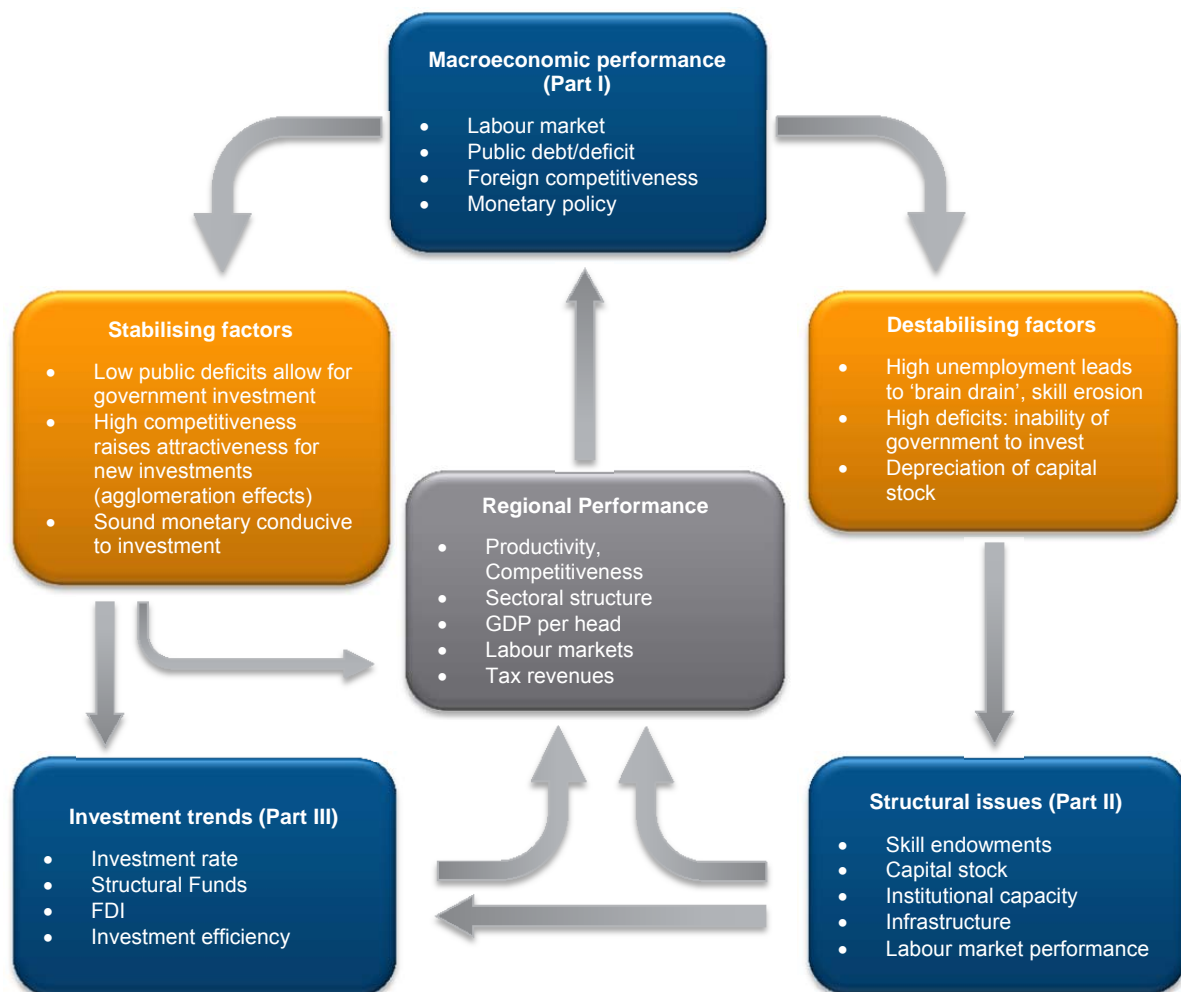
Macroeconomic performance (Part I)

- Labour market
- Public debt/deficit
- Foreign competitiveness
- Monetary policy

Stabilising factors

- Low public deficits allow for government investment
- High competitiveness raises attractiveness for new investments (agglomeration effects)
- Sound monetary conducive to investment

Destabilising factors

- High unemployment leads to 'brain drain', skill erosion
- High deficits: inability of government to invest
- Depreciation of capital stock

Regional Performance

- Productivity, Competitiveness
- Sectoral structure
- GDP per head
- Labour markets
- Tax revenues

Investment trends (Part III)

- Investment rate
- Structural Funds
- FDI
- Investment efficiency

Structural issues (Part II)

- Skill endowments
- Capital stock
- Institutional capacity
- Infrastructure
- Labour market performance